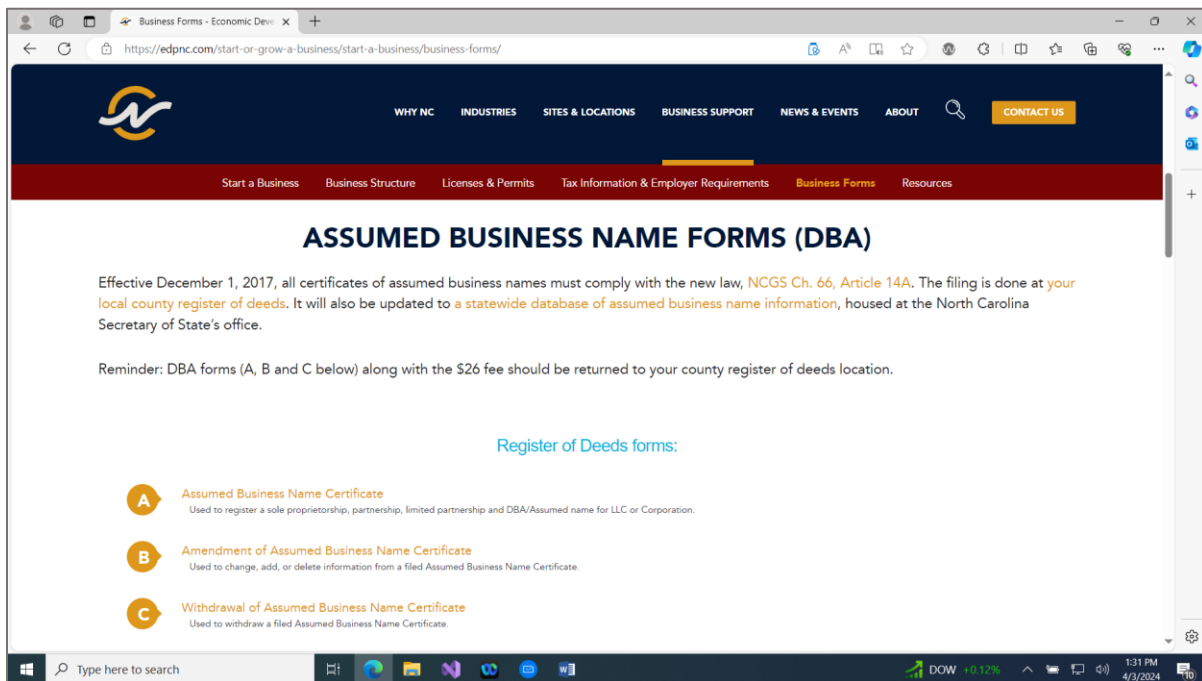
Business Forms - Economic Deve

https://edpnc.com/start-or-grow-a-business/start-a-business/business-forms/

WHY NC INDUSTRIES SITES & LOCATIONS BUSINESS SUPPORT NEWS & EVENTS ABOUT CONTACT US

Start a Business Business Structure Licenses & Permits Tax Information & Employer Requirements Business Forms Resources

ASSUMED BUSINESS NAME FORMS (DBA)

Effective December 1, 2017, all certificates of assumed business names must comply with the new law, NCGS Ch. 66, Article 14A. The filing is done at your local county register of deeds. It will also be updated to a statewide database of assumed business name information, housed at the North Carolina Secretary of State's office.

Reminder: DBA forms (A, B and C below) along with the $26 fee should be returned to your county register of deeds location.

Register of Deeds forms:

A Assumed Business Name Certificate
Used to register a sole proprietorship, partnership, limited partnership and DBA/Assumed name for LLC or Corporation.

B Amendment of Assumed Business Name Certificate
Used to change, add, or delete information from a filed Assumed Business Name Certificate.

C Withdrawal of Assumed Business Name Certificate
Used to withdraw a filed Assumed Business Name Certificate.

Type here to search

DOW +0.12%

1:31 PM
4/3/2024